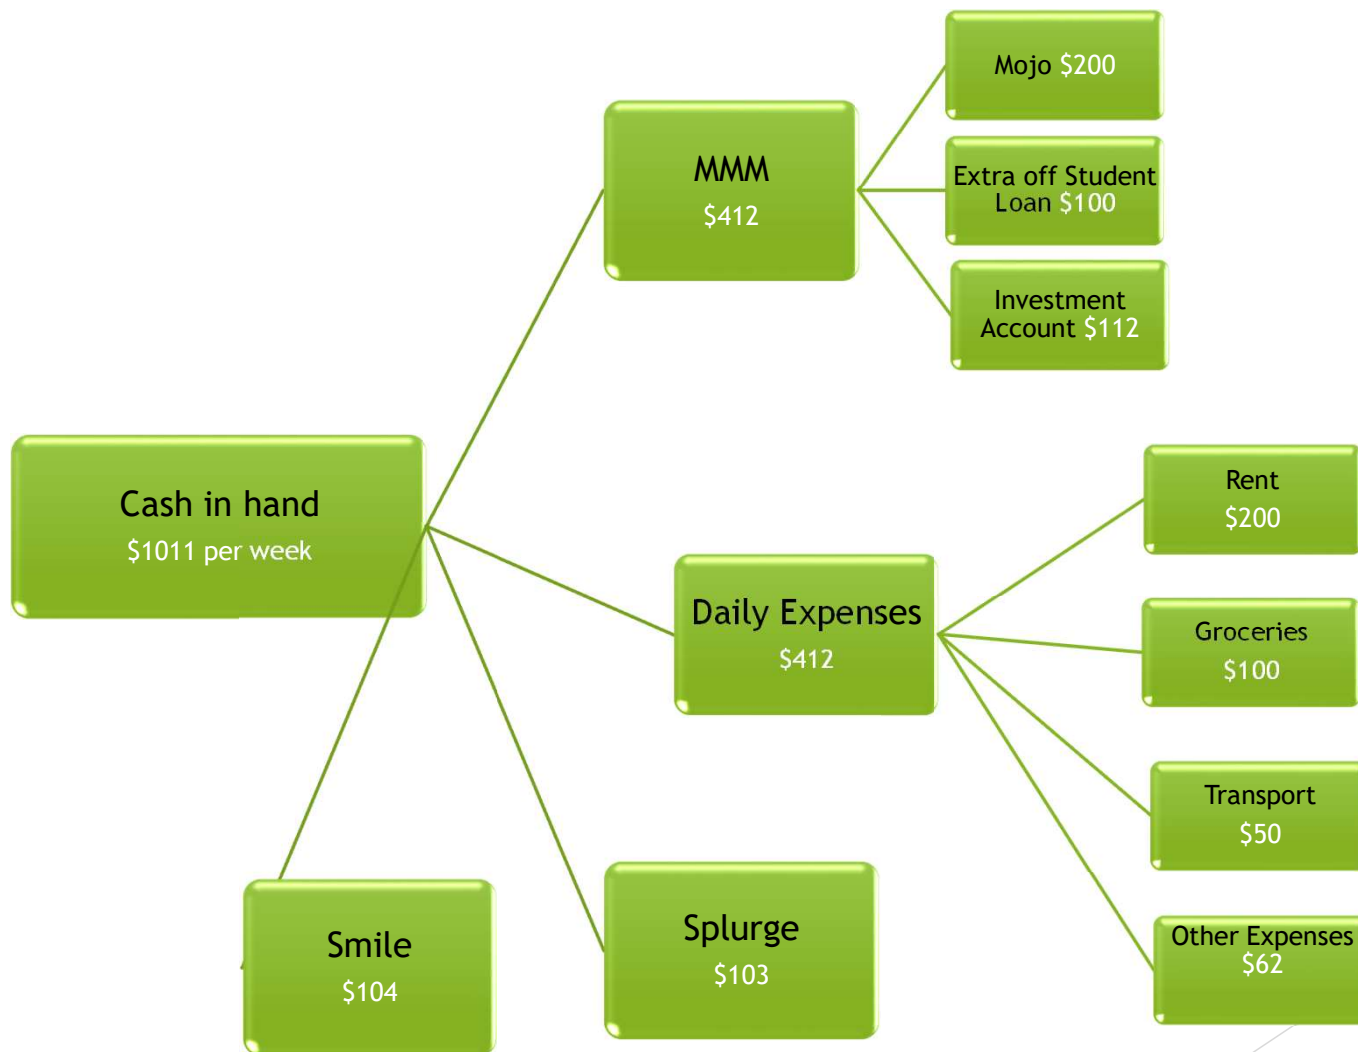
Cash in hand
$1011 per week

MMM
$412

Mojo $200

Extra off Student Loan $100

Investment Account $112

Daily Expenses
$412

Rent
$200

Groceries
$100

Transport
$50

Other Expenses
$62

Smile
$104

Splurge
$103